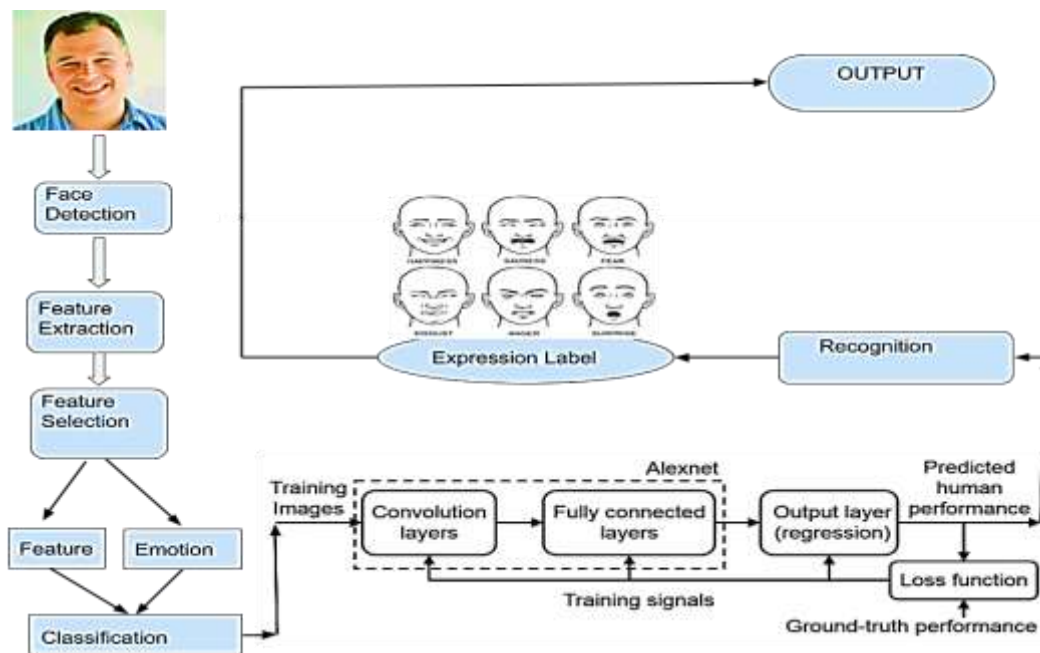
OUTPUT

Face Detection

Feature Extraction

Feature Selection

HAPPINESS SADNESS FEAR

DISGUST ANGER SURPRISE

Expression Label

Recognition

Feature

Emotion

Classification

Training Images

Alexnet

Convolution layers

Fully connected layers

Output layer (regression)

Predicted human performance

Loss function

Training signals

Ground-truth performance